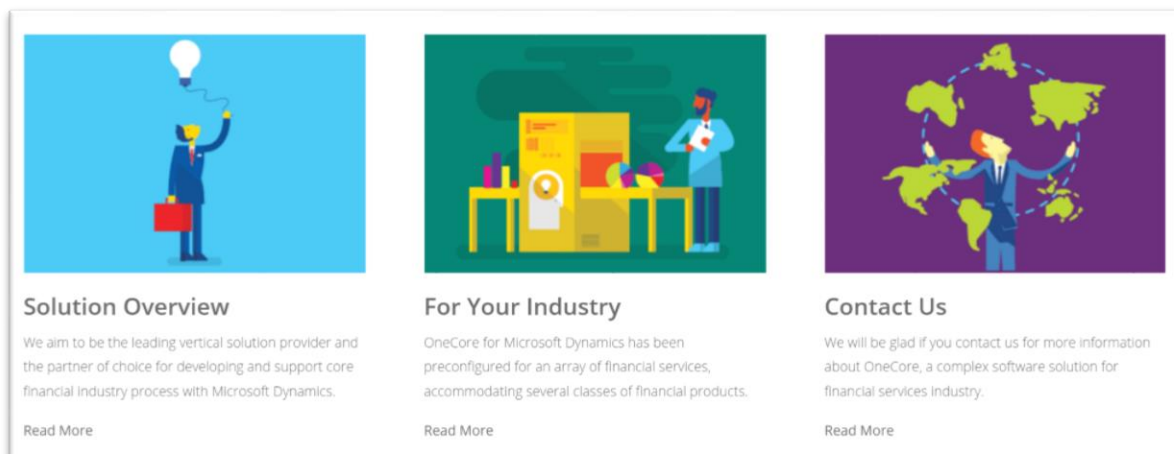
Solution Overview

We aim to be the leading vertical solution provider and the partner of choice for developing and support core financial industry process with Microsoft Dynamics.

Read More

For Your Industry

OneCore for Microsoft Dynamics has been preconfigured for an array of financial services, accommodating several classes of financial products.

Read More

Contact Us

We will be glad if you contact us for more information about OneCore, a complex software solution for financial services industry.

Read More